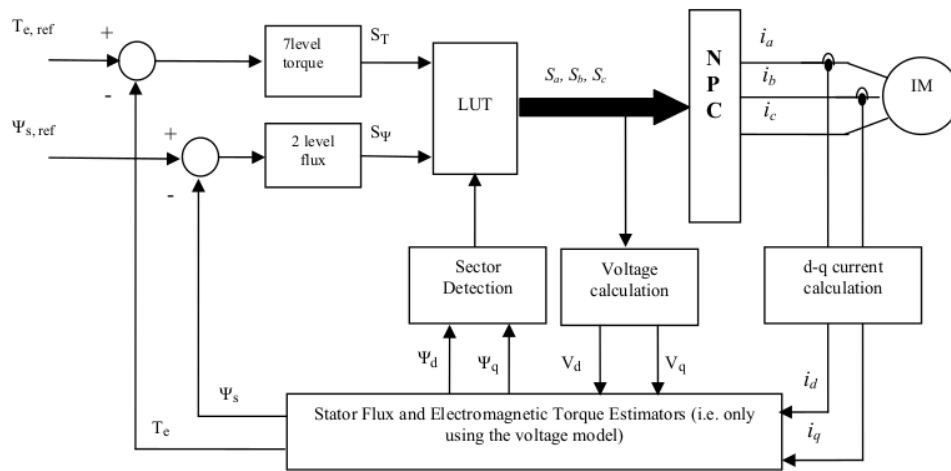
$T_{e, ref}$

+

-

$\Psi_{s, ref}$

+

-

7level torque

$S_T$

2 level flux

$S_\Psi$

LUT

$S_a, S_b, S_c$

N P C

$i_a$

$i_b$

$i_c$

IM

Sector Detection

Voltage calculation

d-q current calculation

$\Psi_d$

$\Psi_q$

$V_d$

$V_q$

$\Psi_s$

$T_e$

$i_d$

$i_q$

Stator Flux and Electromagnetic Torque Estimators (i.e. only using the voltage model)